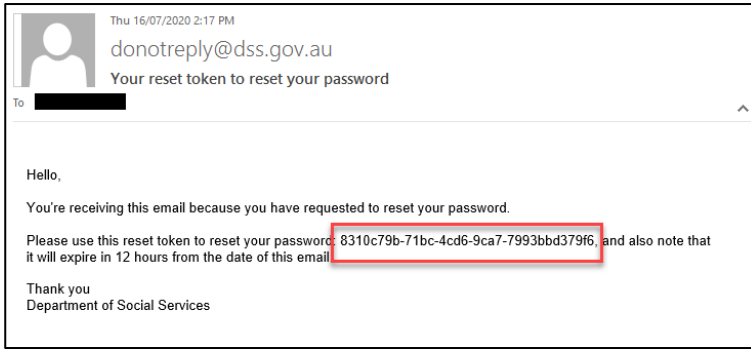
Thu 16/07/2020 2:17 PM

donotreply@dss.gov.au

Your reset token to reset your password

To

Hello,

You're receiving this email because you have requested to reset your password.

Please use this reset token to reset your password: 8310c79b-71bc-4cd6-9ca7-7993bbd379f6, and also note that it will expire in 12 hours from the date of this email.

Thank you
Department of Social Services